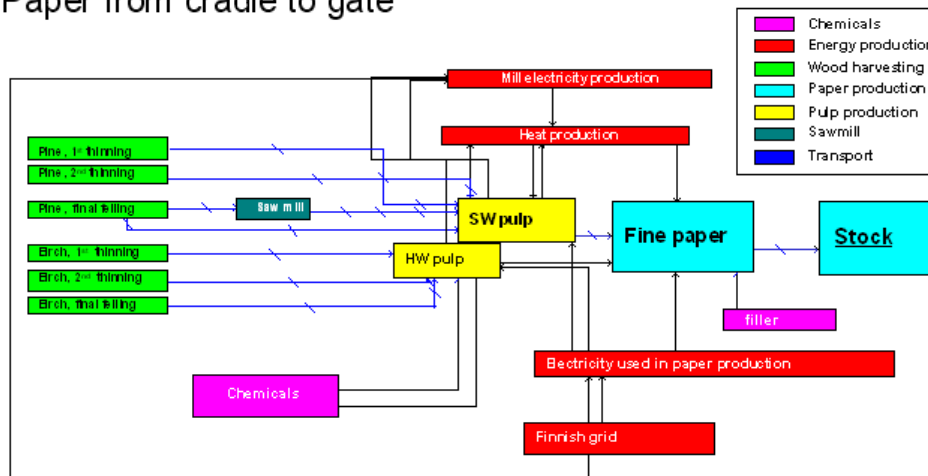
Paper from cradle to gate

| | |
|---|---|
| | Chemicals |
| | Energy production |
| | Wood harvesting |
| | Paper production |
| | Pulp production |
| | Sawmill |
| | Transport |

Mill electricity production

Heat production

Pine, 1st thinning

Pine, 2nd thinning

Pine, final felling

Saw mill

SW pulp

Fine paper

Stock

Birch, 1st thinning

HW pulp

Birch, 2nd thinning

Birch, final felling

filler

Electricity used in paper production

Chemicals

Finnish grid